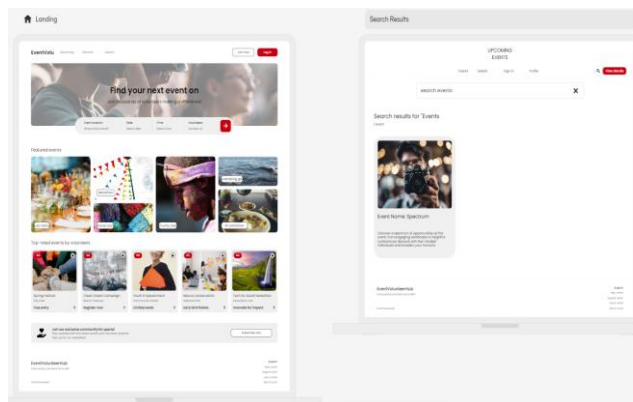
Landing

Search Results

EventVolu

Find your next event on

Featured events

Top rated events by members

EventVolunteerHub

UPCOMING EVENTS

Search events

Search results for 'Events

Event Name: Spectrum

EventVolunteerHub